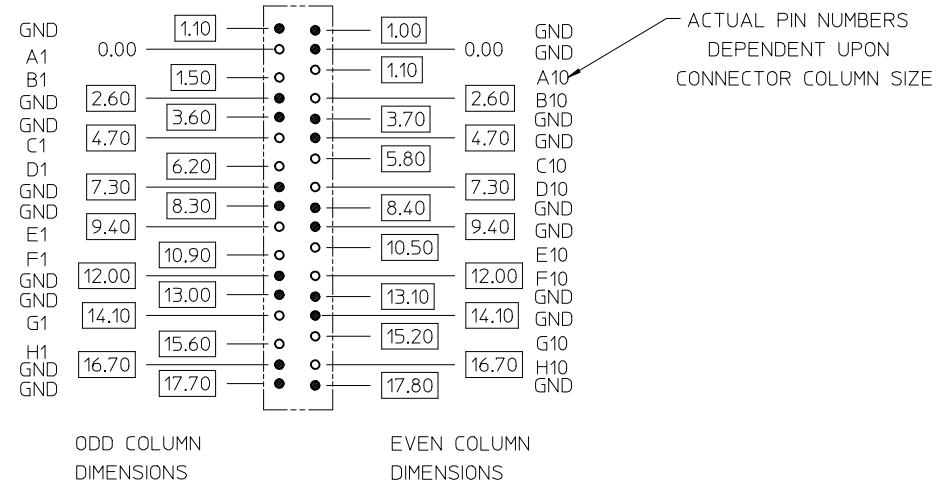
GND
A1
B1
GND
GND
C1
D1
GND
GND
E1
F1
GND
GND
G1
H1
GND
GND

1.10
0.00
1.50
2.60
3.60
4.70
6.20
7.30
8.30
9.40
10.90
12.00
13.00
14.10
15.60
16.70
17.70

1.00
0.00
1.10
2.60
3.70
4.70
5.80
7.30
8.40
9.40
10.50
12.00
13.10
14.10
15.20
16.70
17.80

GND
GND
A10
B10
GND
GND
C10
D10
GND
GND
E10
F10
GND
GND
G10
H10
GND

ACTUAL PIN NUMBERS DEPENDENT UPON CONNECTOR COLUMN SIZE

ODD COLUMN DIMENSIONS

EVEN COLUMN DIMENSIONS